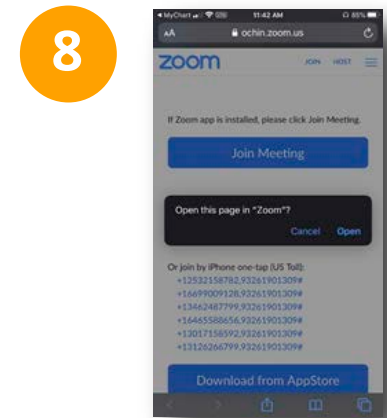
8

◂ MyChart 11:42 AM 85%

AA ochin.zoom.us

zoom JOIN HOST

If Zoom app is installed, please click Join Meeting.

Join Meeting

Open this page in "Zoom"?

Cancel Open

Or join by iPhone one-tap (US Toll):

+12532158782,93261901309#
+16699009128,93261901309#
+13462487799,93261901309#
+16465588656,93261901309#
+13017158592,93261901309#
+13126266799,93261901309#

Download from AppStore